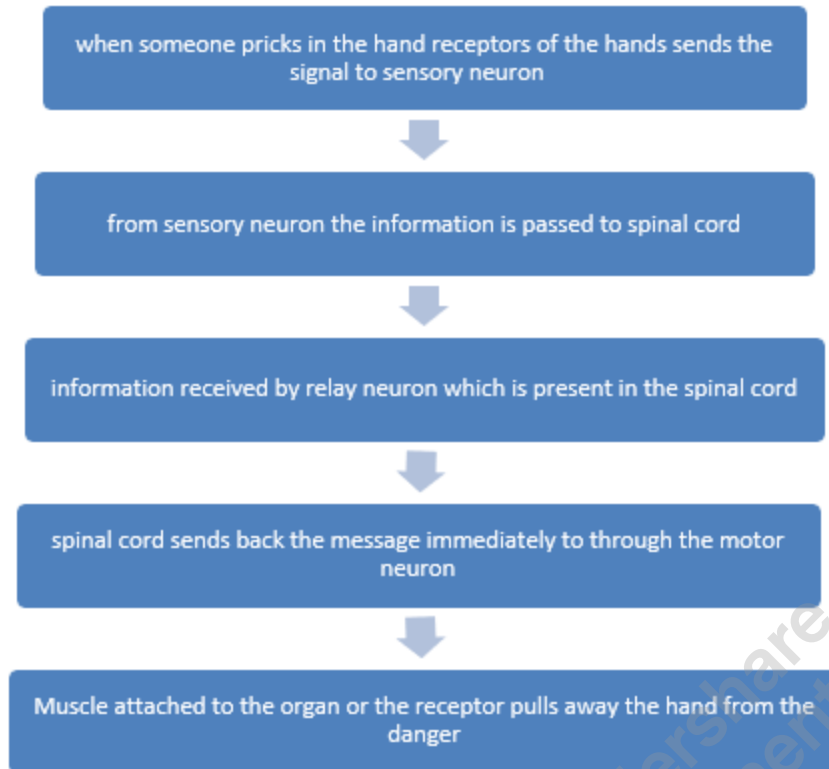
when someone pricks in the hand receptors of the hands sends the signal to sensory neuron

from sensory neuron the information is passed to spinal cord

information received by relay neuron which is present in the spinal cord

spinal cord sends back the message immediately to through the motor neuron

Muscle attached to the organ or the receptor pulls away the hand from the danger